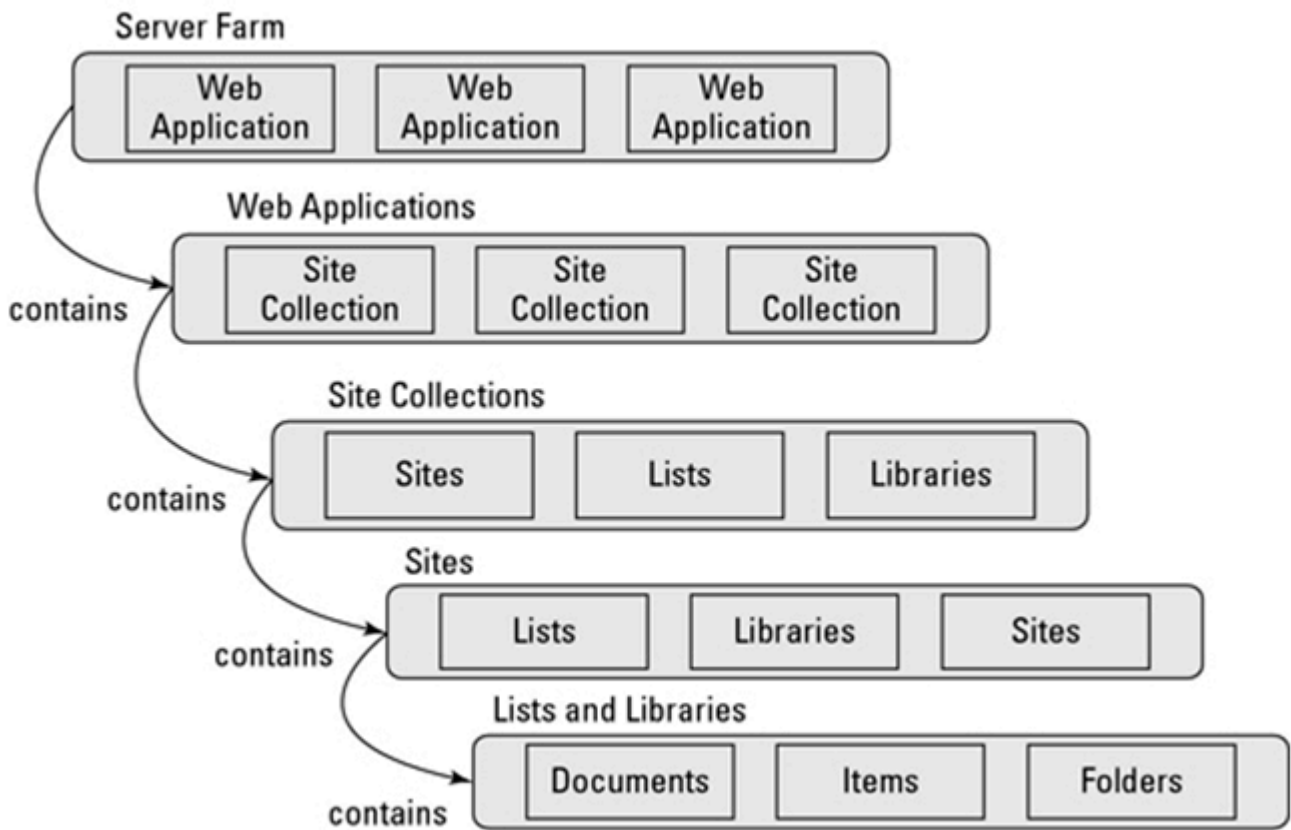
Server Farm

Web Application

Web Application

Web Application

contains

Web Applications

Site Collection

Site Collection

Site Collection

contains

Site Collections

Sites

Lists

Libraries

contains

Sites

Lists

Libraries

Sites

contains

Lists and Libraries

Documents

Items

Folders